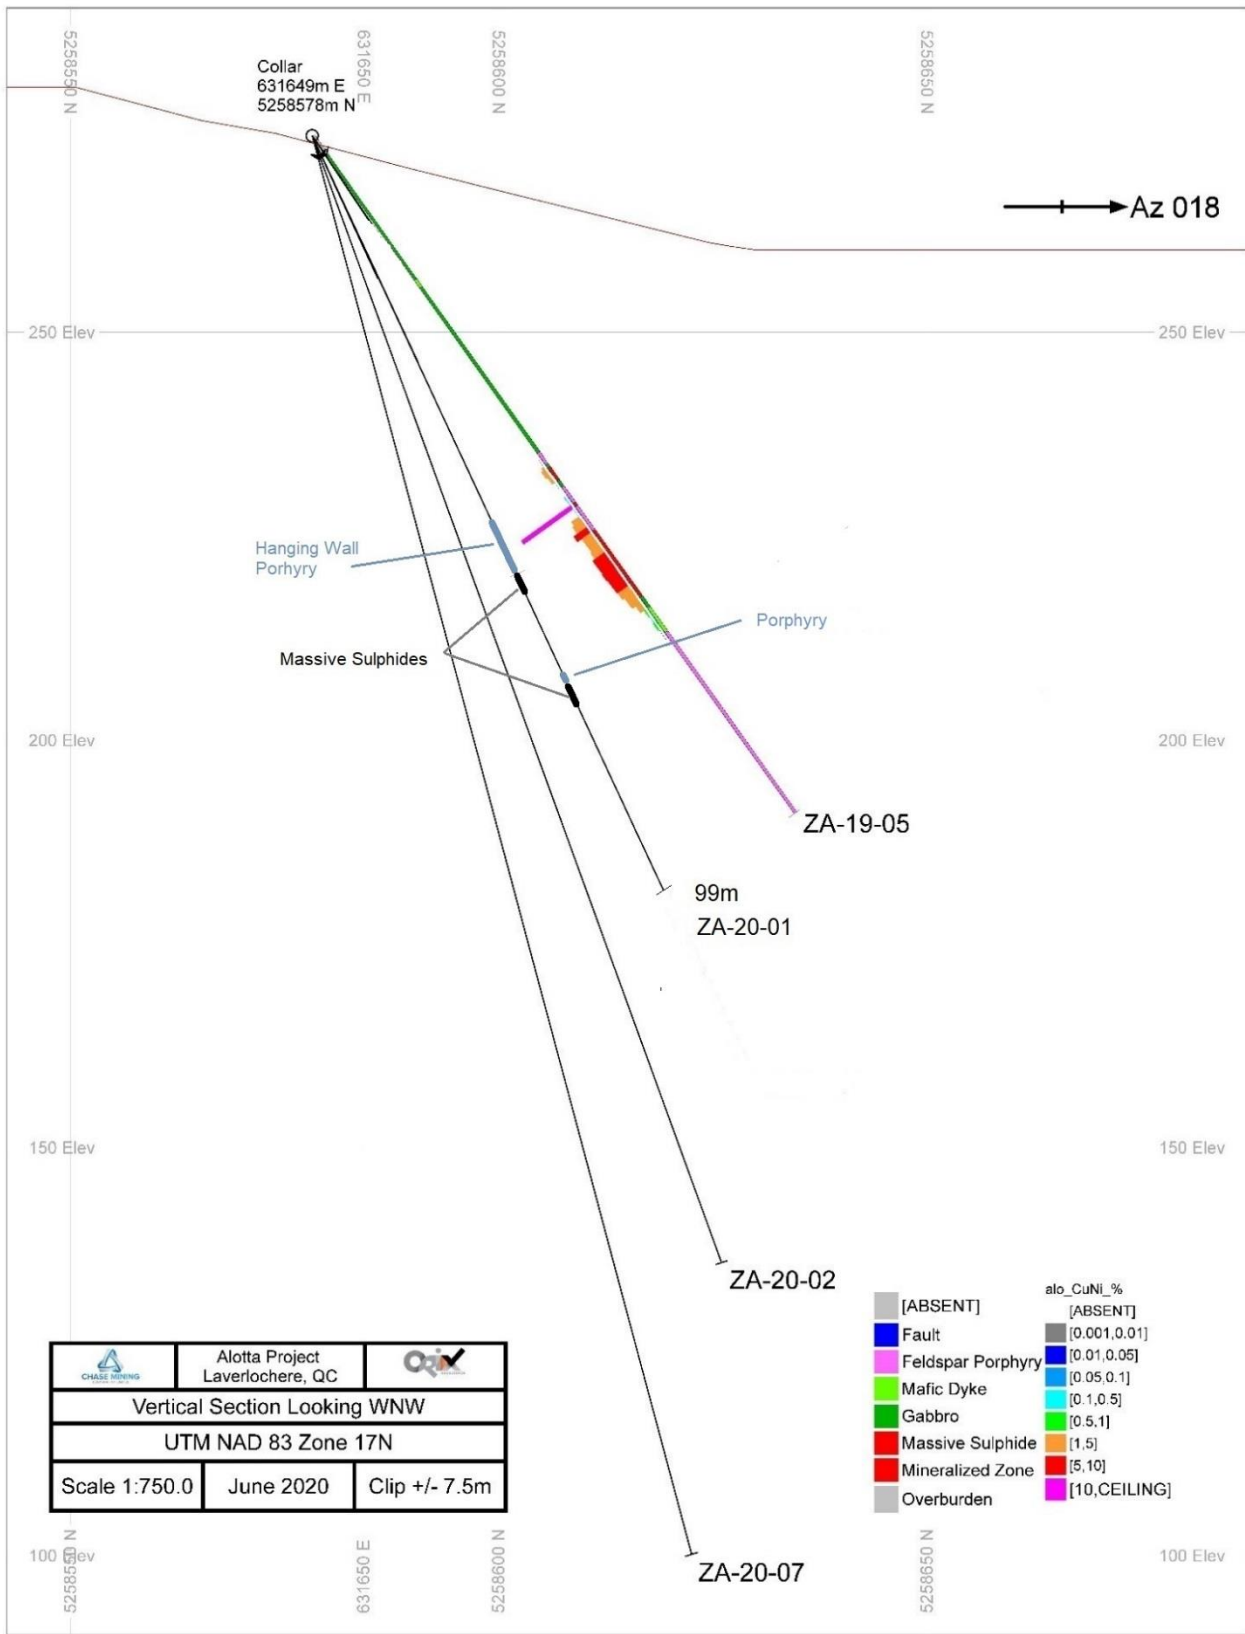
5258550 N

631650 E

5258600 N

5258650 N

Collar
631649m E
5258578m N

Az 018

250 Elev

250 Elev

Hanging Wall
Porhyry

Porphyry

Massive Sulphides

200 Elev

200 Elev

ZA-19-05

99m

ZA-20-01

150 Elev

150 Elev

ZA-20-02

| [ABSENT] |
|---|
| Fault |
| Feldspar Porphyry |
| Mafic Dyke |
| Gabbro |
| Massive Sulphide |
| Mineralized Zone |
| Overburden |

alo_CuNi_%

| [ABSENT] |
|---|
| [0.001,0.01] |
| [0.01,0.05] |
| [0.05,0.1] |
| [0.1,0.5] |
| [0.5,1] |
| [1,5] |
| [5,10] |
| [10,CEILING] |

| CHASE MINING | Alotta Project Laverlochere, QC | ORIX |
|---|---|---|
| Vertical Section Looking WNW | | |
| UTM NAD 83 Zone 17N | | |
| Scale 1:750.0 | June 2020 | Clip +/- 7.5m |

100 Elev

100 Elev

ZA-20-07

5258550 N

631650 E

5258600 N

5258650 N